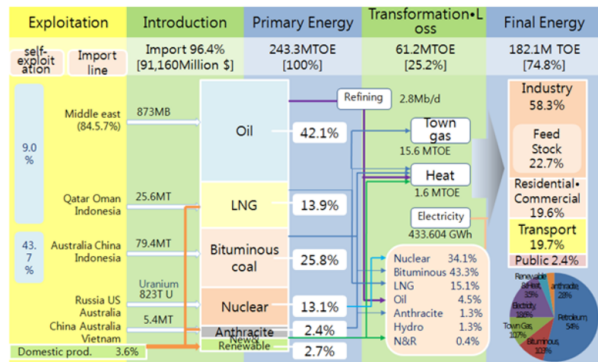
Exploitation | Introduction | Primary Energy | Transformation•Loss | Final Energy

self-exploitation | Import line | Import 96.4% [91,160Million $] | 243.3MTOE [100%] | 61.2MTOE [25.2%] | 182.1M TOE [74.8%]

9.0 %

Middle east (84.5.7%) | 873MB | Oil | 42.1%

Refining | 2.8Mb/d

Town gas | 15.6 MTOE

Heat | 1.6 MTOE

Electricity | 433.604 GWh

Industry 58.3%

Feed Stock 22.7%

Residential• Commercial 19.6%

Transport 19.7%

Public 2.4%

Qatar Oman Indonesia | 25.6MT | LNG | 13.9%

43.7 %

Australia China Indonesia | 79.4MT | Bituminous coal | 25.8%

Uranium 823T U

Russia US Australia | Nuclear | 13.1%

China Australia Vietnam | 5.4MT | Anthracite | 2.4%

Domestic prod. 3.6% | New• Renewable | 2.7%

| | |
|---|---|
| Nuclear | 34.1% |
| Bituminous | 43.3% |
| LNG | 15.1% |
| Oil | 4.5% |
| Anthracite | 1.3% |
| Hydro | 1.3% |
| N&R | 0.4% |

Renewable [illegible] | anthracite | Electricity | Petroleum 54% | Town Gas | Bituminous